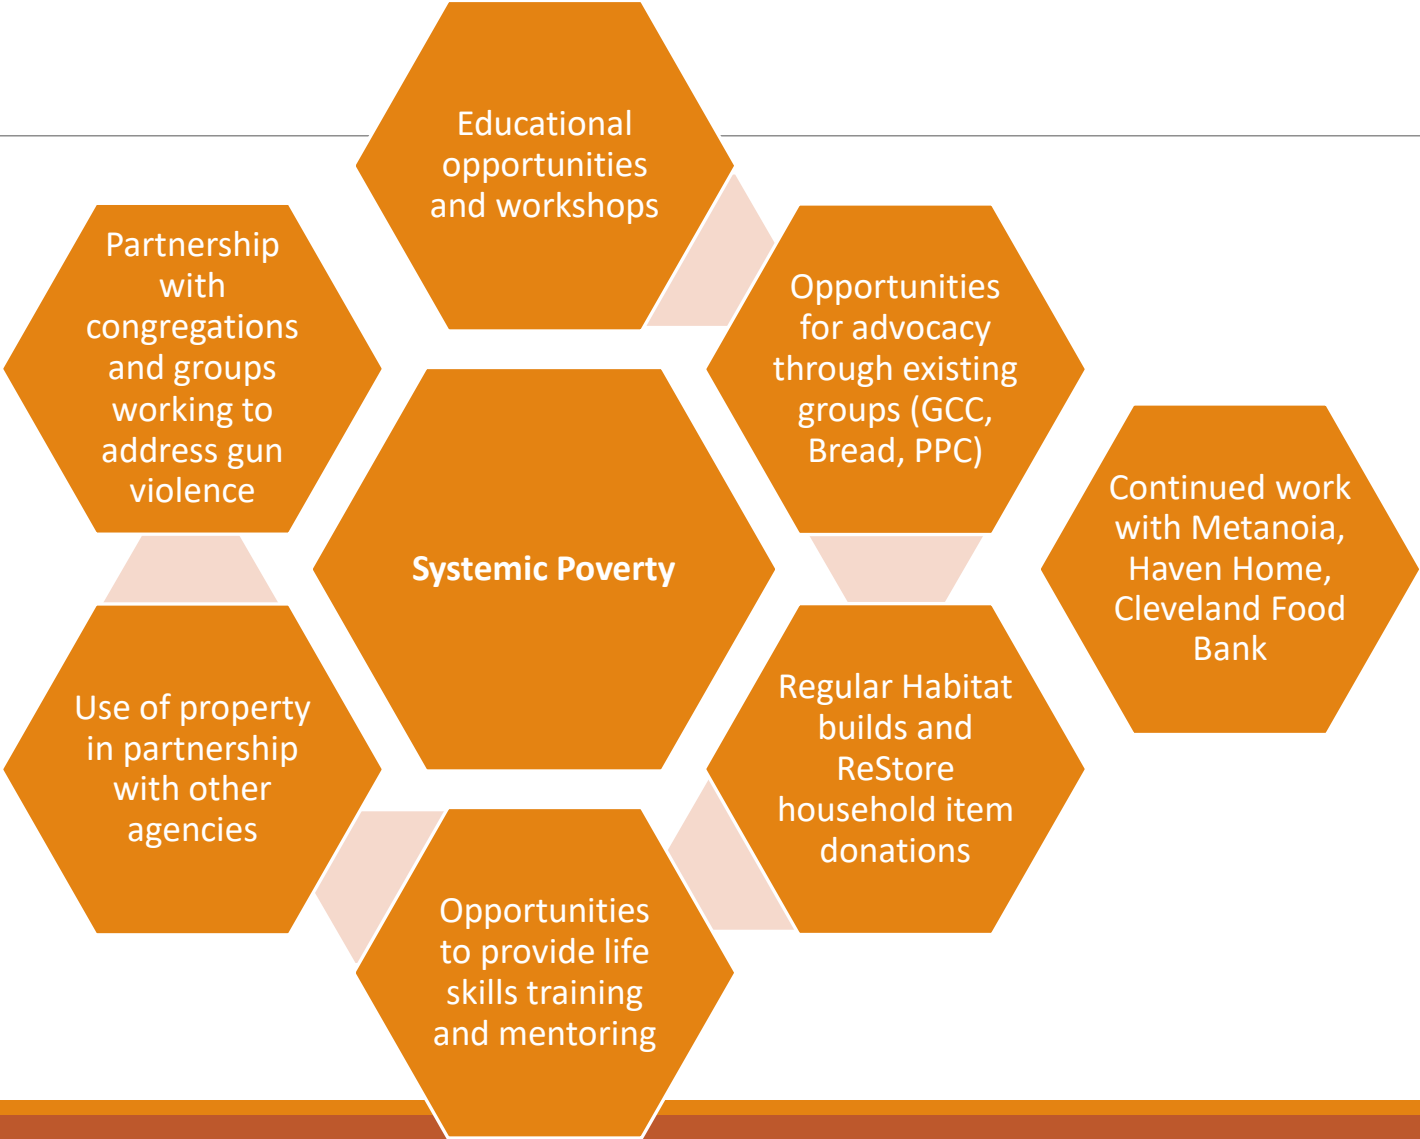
Educational opportunities and workshops

Partnership with congregations and groups working to address gun violence

Opportunities for advocacy through existing groups (GCC, Bread, PPC)

Systemic Poverty

Continued work with Metanoia, Haven Home, Cleveland Food Bank

Use of property in partnership with other agencies

Regular Habitat builds and ReStore household item donations

Opportunities to provide life skills training and mentoring